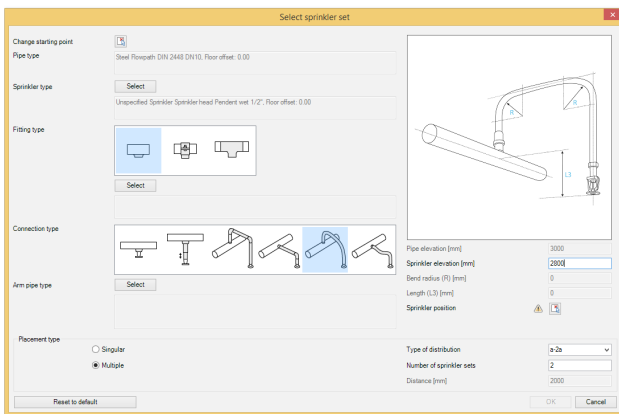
Select sprinkler set

Change starting point

Pipe type

Steel Flowpath DIN 2448 DN10, Floor offset: 0.00

Sprinkler type

Select

Unspecified Sprinkler Sprinkler head Pendent wet 1/2", Floor offset: 0.00

Fitting type

Select

Connection type

Arm pipe type

Select

R

R

L3

Pipe elevation [mm] 3000

Sprinkler elevation [mm] 2800

Bend radius (R) [mm] 0

Length (L3) [mm] 0

Sprinkler position

Placement type

Singular

Multiple

Type of distribution a-2a

Number of sprinkler sets 2

Distance [mm] 2000

Reset to default

OK

Cancel